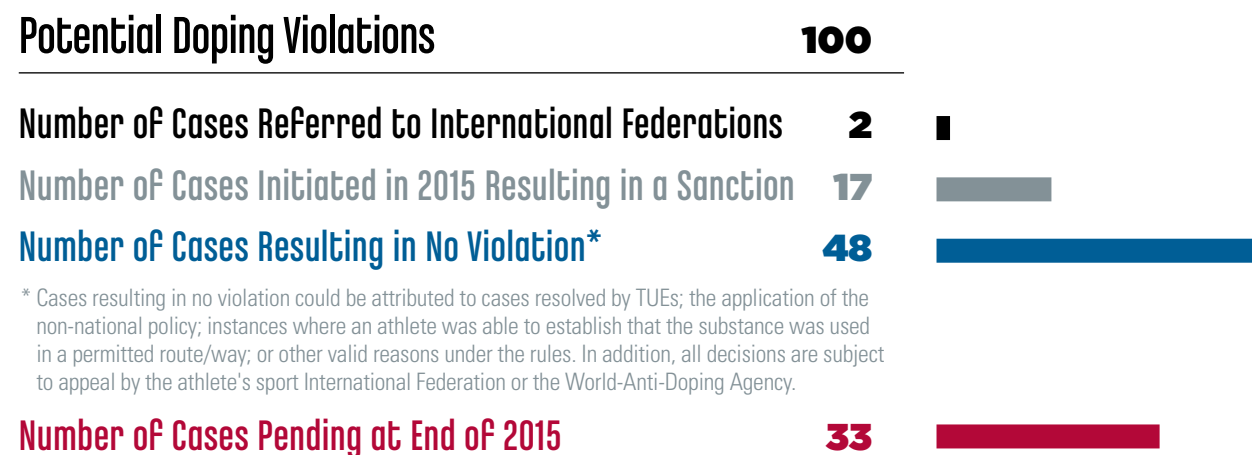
Potential Doping Violations 100

Number of Cases Referred to International Federations 2

Number of Cases Initiated in 2015 Resulting in a Sanction 17

Number of Cases Resulting in No Violation* 48

* Cases resulting in no violation could be attributed to cases resolved by TUEs; the application of the non-national policy; instances where an athlete was able to establish that the substance was used in a permitted route/way; or other valid reasons under the rules. In addition, all decisions are subject to appeal by the athlete's sport International Federation or the World-Anti-Doping Agency.

Number of Cases Pending at End of 2015 33